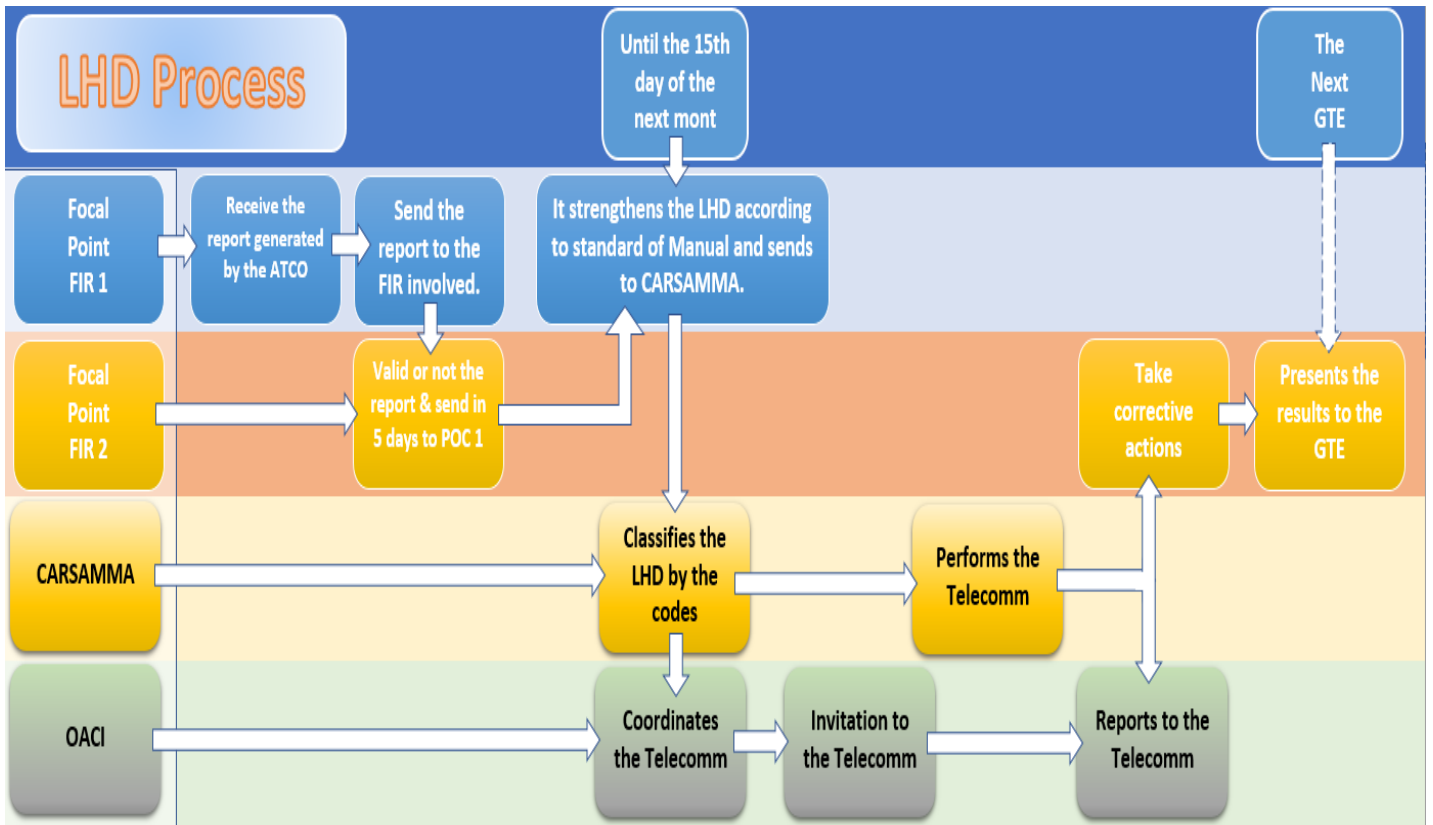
LHD Process

Until the 15th day of the next mont

The Next GTE

Focal Point FIR 1

Receive the report generated by the ATCO

Send the report to the FIR involved.

It strengthens the LHD according to standard of Manual and sends to CARSAMMA.

Focal Point FIR 2

Valid or not the report & send in 5 days to POC 1

Take corrective actions

Presents the results to the GTE

CARSAMMA

Classifies the LHD by the codes

Performs the Telecomm

OACI

Coordinates the Telecomm

Invitation to the Telecomm

Reports to the Telecomm